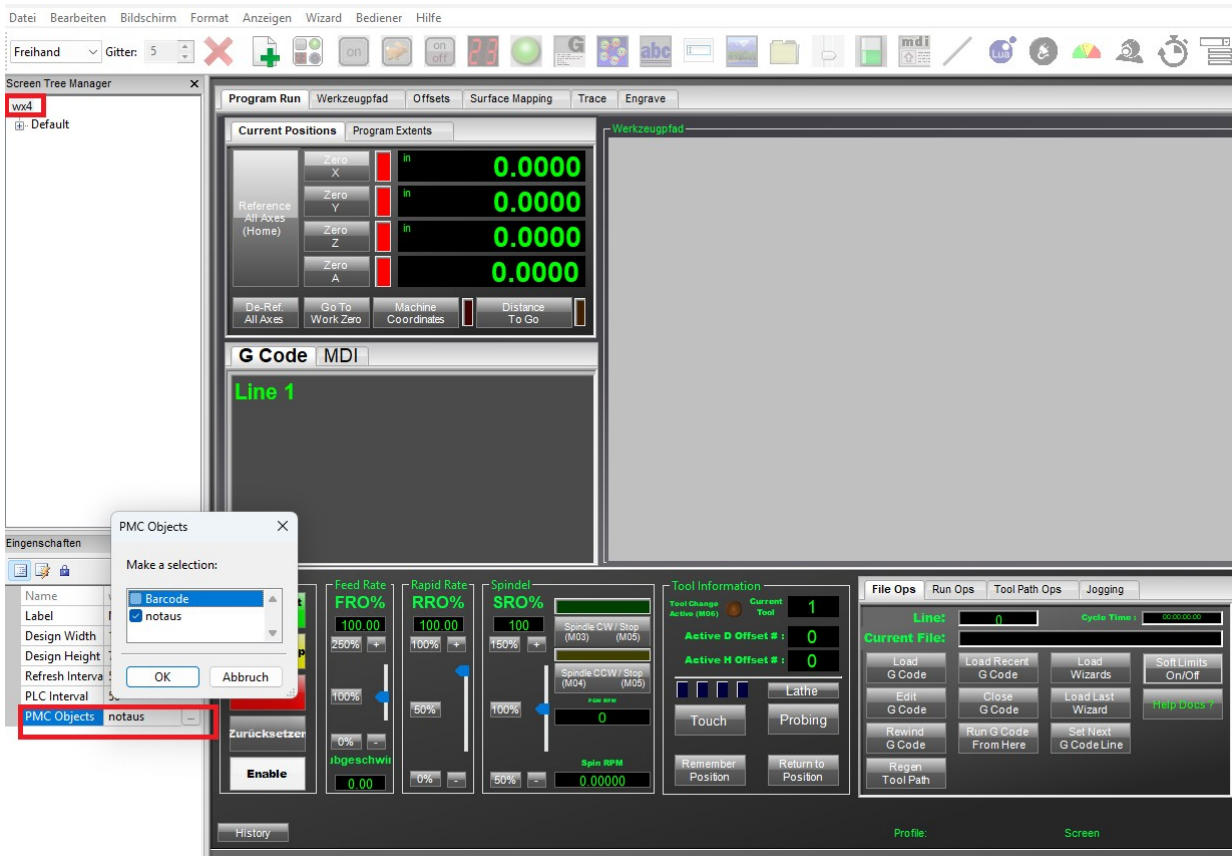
Datei Bearbeiten Bildschirm Format Anzeigen Wizard Bediener Hilfe

Freihand Gitter: 5 on on off 23 G abc mdi Lua

Screen Tree Manager
wx4
Default

Eingenschaften
Name
Label
Design Width
Design Height
Refresh Interva
PLC Interval
PMC Objects notaus

PMC Objects
Make a selection:
Barcode
notaus
OK Abbruch

Program Run | Werkzeugpfad | Offsets | Surface Mapping | Trace | Engrave

Current Positions | Program Extents

Reference All Axes (Home)
Zero X in 0.0000
Zero Y in 0.0000
Zero Z in 0.0000
Zero A 0.0000
De-Ref. All Axes | Go To Work Zero | Machine Coordinates | Distance To Go

G Code | MDI
Line 1

Werkzeugpfad

Zurücksetzen
Enable

Feed Rate
FRO%
100.00
250% +
100%
0% -
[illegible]bgeschwi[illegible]
0.00

Rapid Rate
RRO%
100.00
100% +
50%
0% -

Spindel
SRO%
100
150% +
100%
50% -
Spindle CW / Stop (M03) (M05)
Spindle CCW / Stop (M04) (M05)
0
Spin RPM
0.00000

Tool Information
Tool Change Active (M06)
Current Tool 1
Active D Offset # : 0
Active H Offset # : 0
Lathe
Touch
Probing
Remember Position
Return to Position

File Ops | Run Ops | Tool Path Ops | Jogging
Line: 0
Cycle Time : 00:00:00.00
Current File:
Load G Code | Load Recent G Code | Load Wizards | Soft Limits On/Off
Edit G Code | Close G Code | Load Last Wizard | Help Docs ?
Rewind G Code | Run G Code From Here | Set Next G Code Line
Regen Tool Path

History
Profile:
Screen